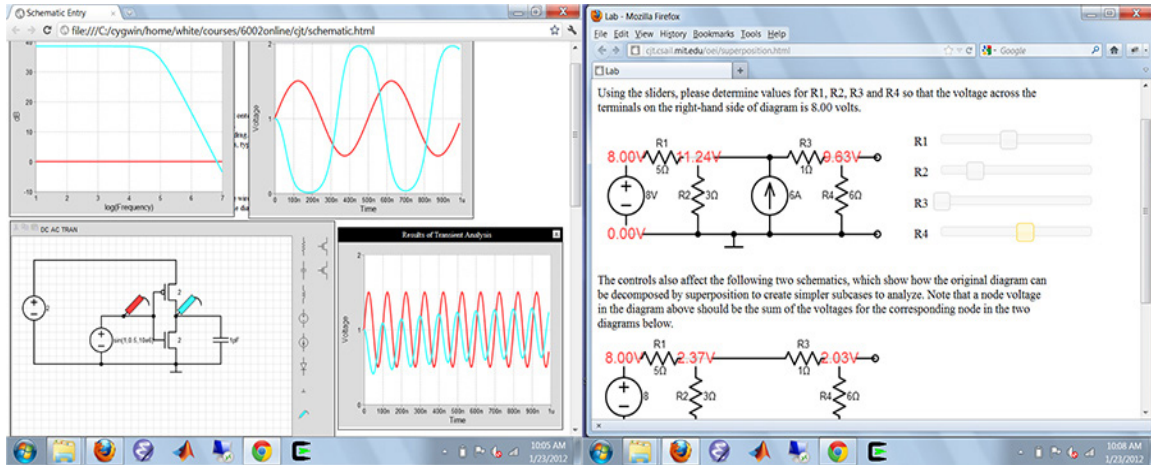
Schematic Entry

file:///C:/cygwin/home/white/courses/6002online/cjt/schematic.html

dB

40
30
20
10
0
-10

1 2 3 4 5 6 7
log(Frequency)

Voltage

2
1
0

0 100n 200n 300n 400n 500n 600n 700n 800n 900n 1u
Time

DC AC TRAN

2

sin(1,0.5,10e6)

2

2

1pF

Results of Transient Analysis

Voltage

2
1
0

0 100n 200n 300n 400n 500n 600n 700n 800n 900n 1u
Time

10:05 AM
1/23/2012

Lab - Mozilla Firefox

File Edit View History Bookmarks Tools Help

cjt.csail.mit.edu/oei/superposition.html

Google

Lab

Using the sliders, please determine values for R1, R2, R3 and R4 so that the voltage across the terminals on the right-hand side of diagram is 8.00 volts.

8.00V R1 5Ω 11.24V R3 1Ω 9.63V

8V R2 3Ω 6A R4 6Ω

0.00V

R1

R2

R3

R4

The controls also affect the following two schematics, which show how the original diagram can be decomposed by superposition to create simpler subcases to analyze. Note that a node voltage in the diagram above should be the sum of the voltages for the corresponding node in the two diagrams below.

8.00V R1 5Ω 2.37V R3 1Ω 2.03V

8 R2 3Ω R4 6Ω

10:08 AM
1/23/2012